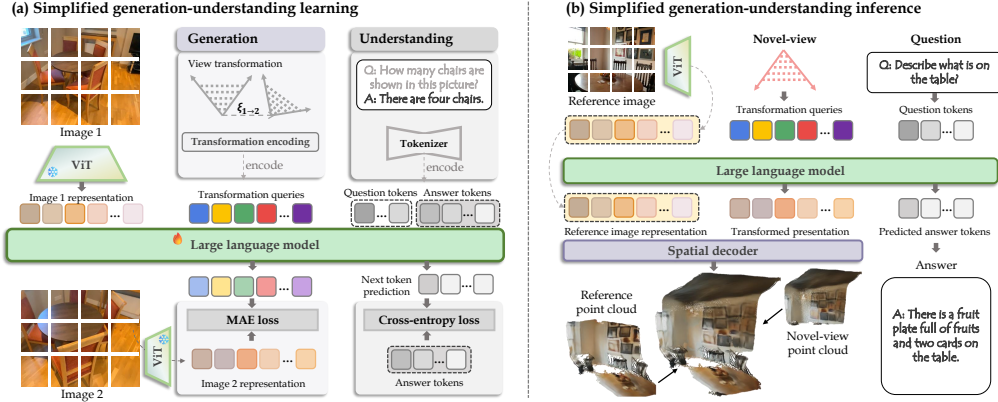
(a) Simplified generation-understanding learning

Image 1

ViT

Image 1 representation

Generation

View transformation

$\xi_{1\to2}$

Transformation encoding

encode

Transformation queries

Understanding

Q: How many chairs are shown in this picture?
A: There are four chairs.

Tokenizer

encode

Question tokens

Answer tokens

Large language model

Next token prediction

MAE loss

Cross-entropy loss

ViT

Image 2 representation

Answer tokens

Image 2

(b) Simplified generation-understanding inference

ViT

Reference image

Novel-view

Transformation queries

Question

Q: Describe what is on the table?

Question tokens

Large language model

Reference image representation

Transformed presentation

Predicted answer tokens

Spatial decoder

Answer

Reference point cloud

Novel-view point cloud

A: There is a fruit plate full of fruits and two cards on the table.